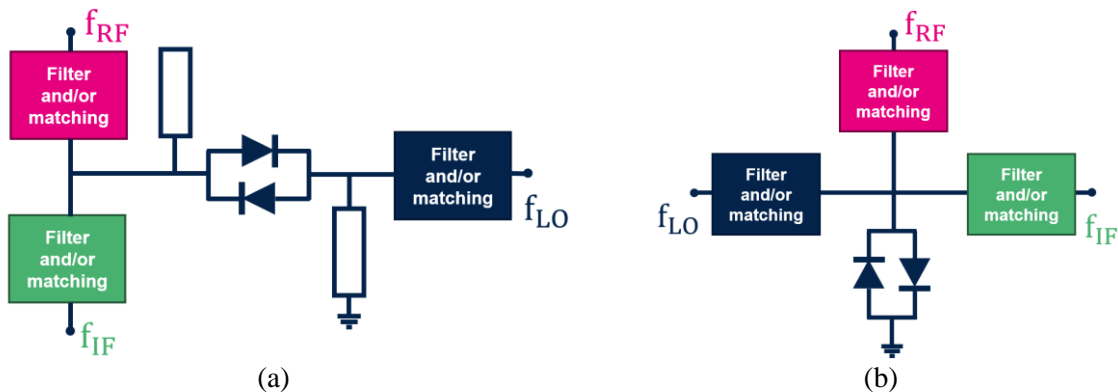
$f_{RF}$

Filter and/or matching

Filter and/or matching

Filter and/or matching

$f_{LO}$

$f_{IF}$

(a)

$f_{RF}$

Filter and/or matching

Filter and/or matching

Filter and/or matching

$f_{LO}$

$f_{IF}$

(b)